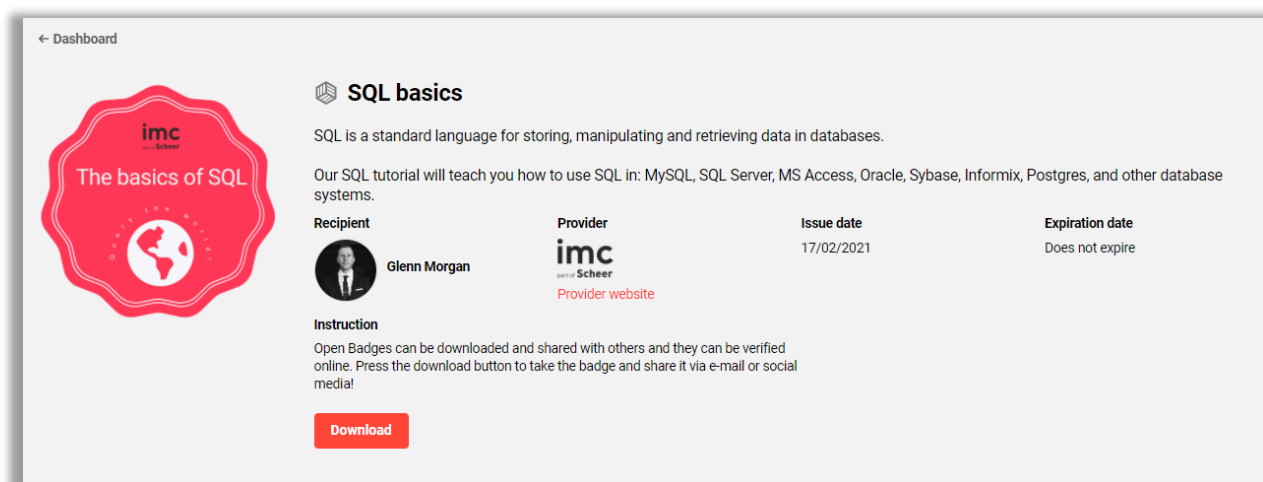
← Dashboard

imc
part of Scheer
The basics of SQL
Query the world!

SQL basics

SQL is a standard language for storing, manipulating and retrieving data in databases.

Our SQL tutorial will teach you how to use SQL in: MySQL, SQL Server, MS Access, Oracle, Sybase, Informix, Postgres, and other database systems.

| Recipient | Provider | Issue date | Expiration date |
|---|---|---|---|
| Glenn Morgan | imc part of Scheer Provider website | 17/02/2021 | Does not expire |

Instruction

Open Badges can be downloaded and shared with others and they can be verified online. Press the download button to take the badge and share it via e-mail or social media!

Download